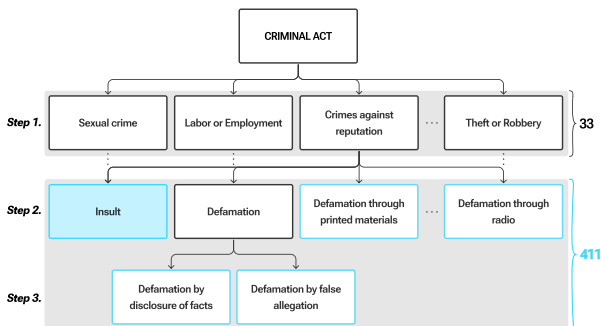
CRIMINAL ACT

Step 1.

Sexual crime

Labor or Employment

Crimes against reputation

...

Theft or Robbery

33

Step 2.

Insult

Defamation

Defamation through printed materials

...

Defamation through radio

411

Step 3.

Defamation by disclosure of facts

Defamation by false allegation